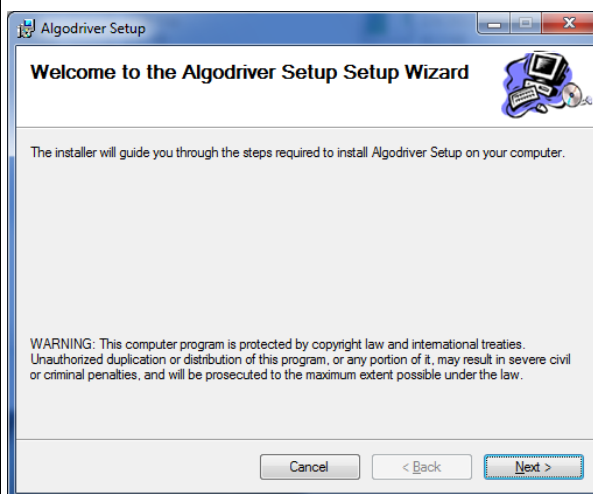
Algodriver Setup

Welcome to the Algodriver Setup Setup Wizard

The installer will guide you through the steps required to install Algodriver Setup on your computer.

WARNING: This computer program is protected by copyright law and international treaties. Unauthorized duplication or distribution of this program, or any portion of it, may result in severe civil or criminal penalties, and will be prosecuted to the maximum extent possible under the law.

Cancel
< Back
Next >